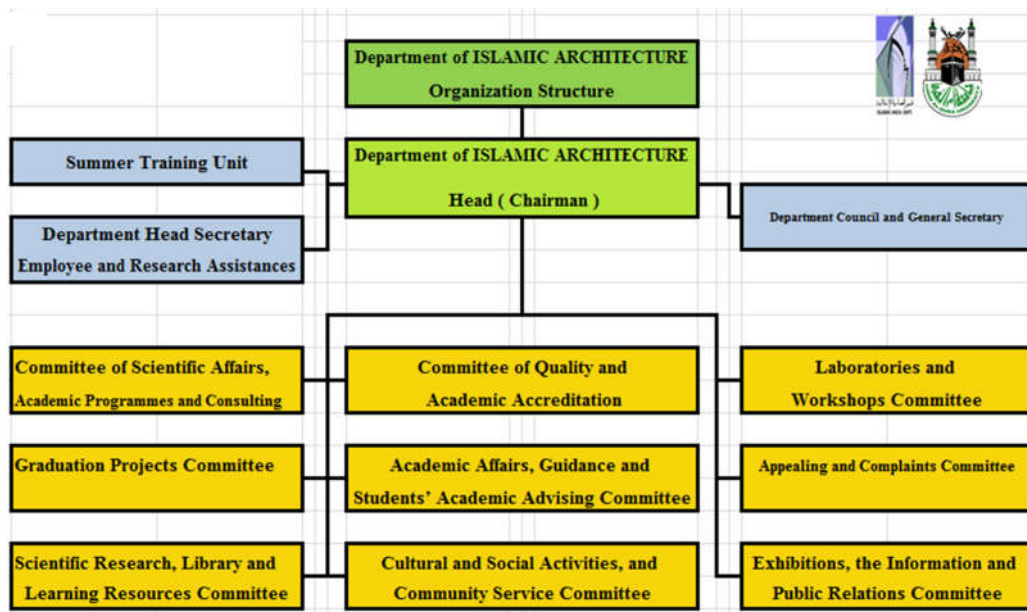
Department of ISLAMIC ARCHITECTURE
Organization Structure

Summer Training Unit

Department of ISLAMIC ARCHITECTURE
Head ( Chairman )

Department Council and General Secretary

Department Head Secretary
Employee and Research Assistances

Committee of Scientific Affairs, Academic Programmes and Consulting

Committee of Quality and Academic Accreditation

Laboratories and Workshops Committee

Graduation Projects Committee

Academic Affairs, Guidance and Students' Academic Advising Committee

Appealing and Complaints Committee

Scientific Research, Library and Learning Resources Committee

Cultural and Social Activities, and Community Service Committee

Exhibitions, the Information and Public Relations Committee